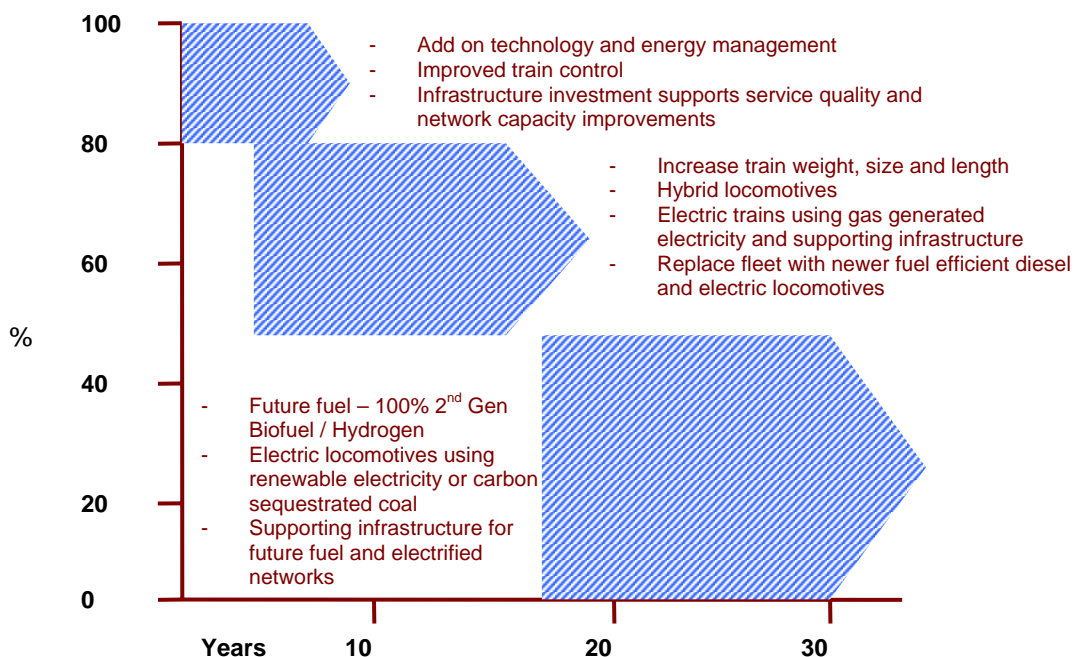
100

80

60

%

40

20

0

Years 10 20 30

- Add on technology and energy management
- Improved train control
- Infrastructure investment supports service quality and network capacity improvements

- Increase train weight, size and length
- Hybrid locomotives
- Electric trains using gas generated electricity and supporting infrastructure
- Replace fleet with newer fuel efficient diesel and electric locomotives

- Future fuel – 100% 2$^{nd}$ Gen Biofuel / Hydrogen
- Electric locomotives using renewable electricity or carbon sequestrated coal
- Supporting infrastructure for future fuel and electrified networks